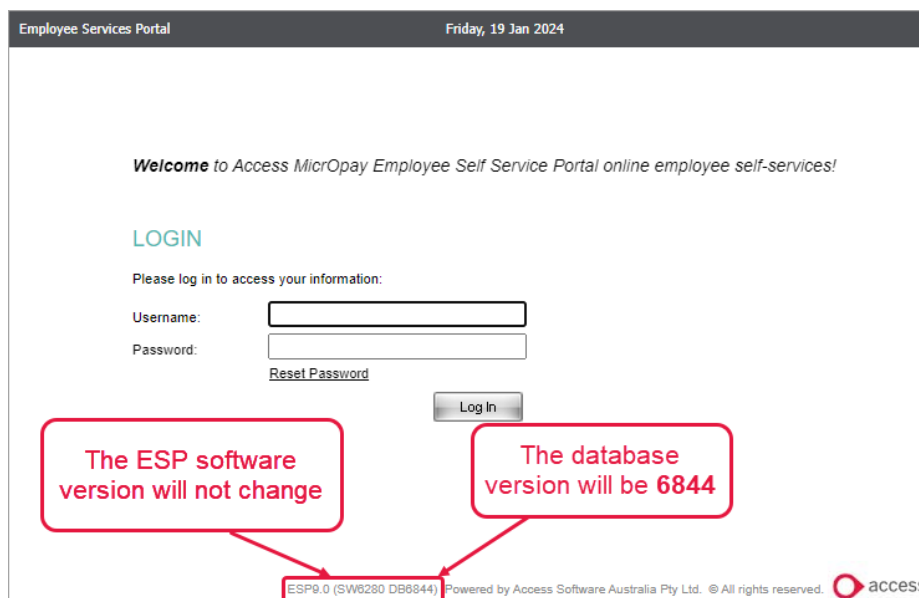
Employee Services Portal

Friday, 19 Jan 2024

**Welcome** to Access MicrOpay Employee Self Service Portal online employee self-services!

LOGIN

Please log in to access your information:

Username:

Password:

Reset Password

Log In

The ESP software version will not change

The database version will be **6844**

ESP9.0 (SW6280 DB6844) Powered by Access Software Australia Pty Ltd. © All rights reserved. access